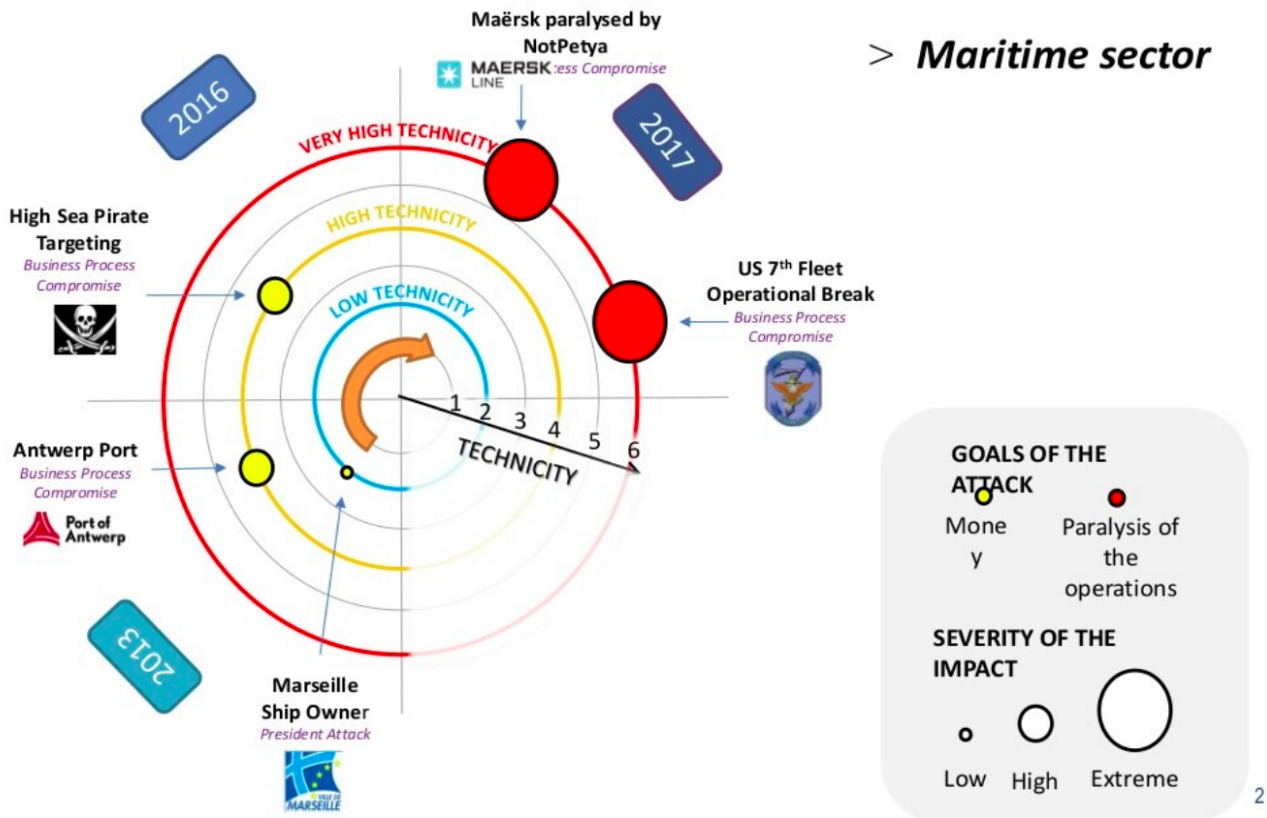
Maërsk paralysed by NotPetya

MAERSK LINE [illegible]ess Compromise

> Maritime sector

2016

2017

VERY HIGH TECHNICITY

HIGH TECHNICITY

LOW TECHNICITY

High Sea Pirate Targeting
Business Process Compromise

US 7th Fleet Operational Break
Business Process Compromise

1 2 3 4 5 6

TECHNICITY

Antwerp Port
Business Process Compromise

Port of Antwerp

2013

Marseille Ship Owner
President Attack

VILLE DE MARSEILLE

GOALS OF THE ATTACK

Money

Paralysis of the operations

SEVERITY OF THE IMPACT

Low

High

Extreme

2